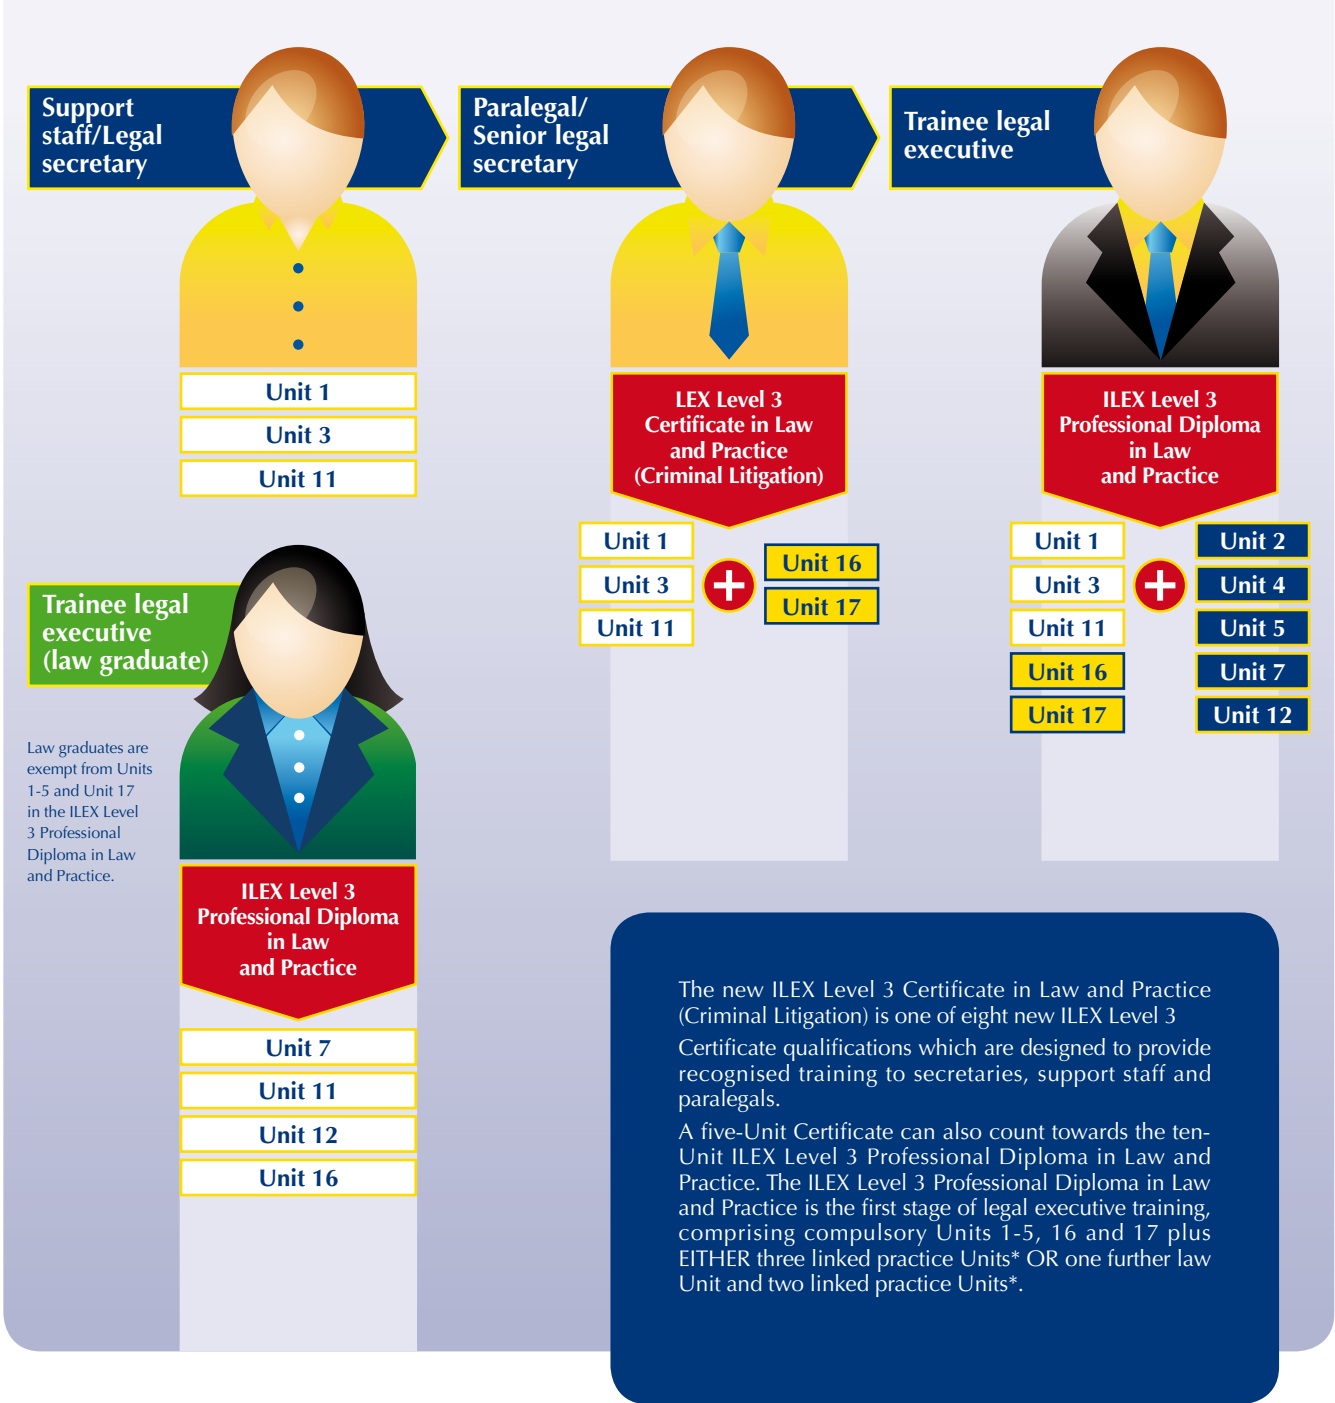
Support staff/Legal secretary

Unit 1
Unit 3
Unit 11

Paralegal/ Senior legal secretary

LEX Level 3 Certificate in Law and Practice (Criminal Litigation)

Unit 1
Unit 3
Unit 11

Unit 16
Unit 17

Trainee legal executive

ILEX Level 3 Professional Diploma in Law and Practice

Unit 1
Unit 3
Unit 11
Unit 16
Unit 17

Unit 2
Unit 4
Unit 5
Unit 7
Unit 12

Trainee legal executive (law graduate)

Law graduates are exempt from Units 1-5 and Unit 17 in the ILEX Level 3 Professional Diploma in Law and Practice.

ILEX Level 3 Professional Diploma in Law and Practice

Unit 7
Unit 11
Unit 12
Unit 16

The new ILEX Level 3 Certificate in Law and Practice (Criminal Litigation) is one of eight new ILEX Level 3 Certificate qualifications which are designed to provide recognised training to secretaries, support staff and paralegals.

A five-Unit Certificate can also count towards the ten-Unit ILEX Level 3 Professional Diploma in Law and Practice. The ILEX Level 3 Professional Diploma in Law and Practice is the first stage of legal executive training, comprising compulsory Units 1-5, 16 and 17 plus EITHER three linked practice Units* OR one further law Unit and two linked practice Units*.